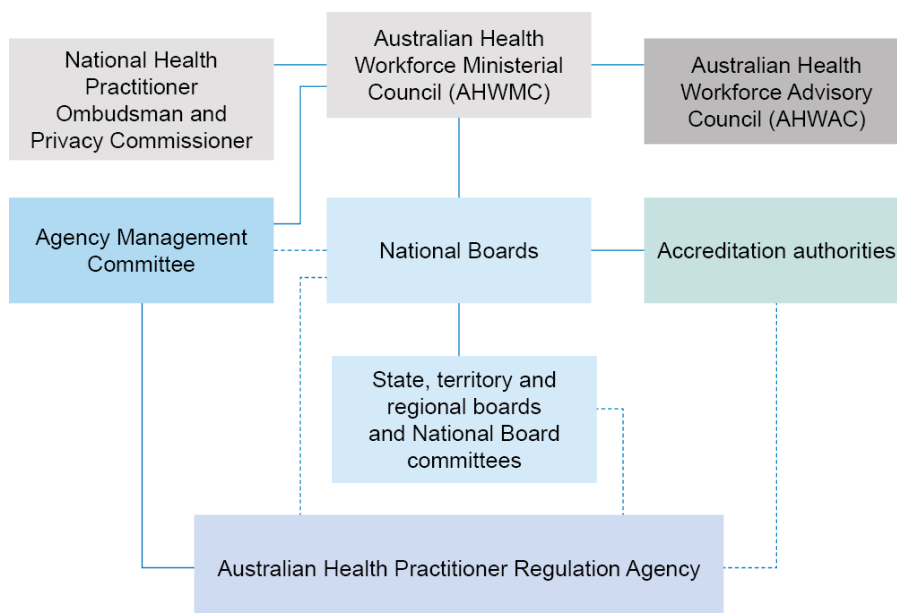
National Health Practitioner Ombudsman and Privacy Commissioner

Australian Health Workforce Ministerial Council (AHWMC)

Australian Health Workforce Advisory Council (AHWAC)

Agency Management Committee

National Boards

Accreditation authorities

State, territory and regional boards and National Board committees

Australian Health Practitioner Regulation Agency